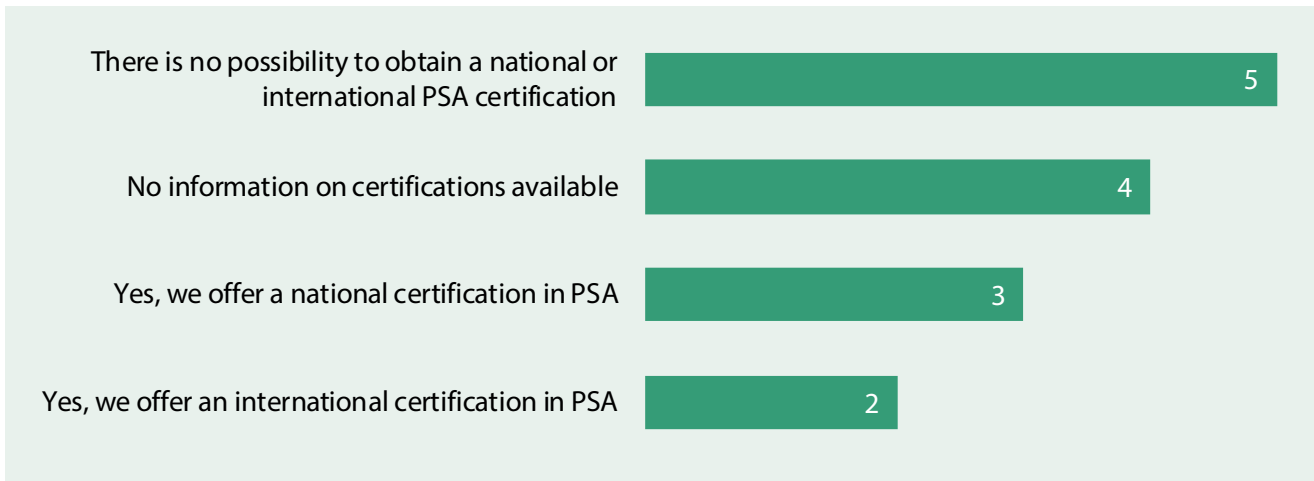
There is no possibility to obtain a national or international PSA certification
5

No information on certifications available
4

Yes, we offer a national certification in PSA
3

Yes, we offer an international certification in PSA
2